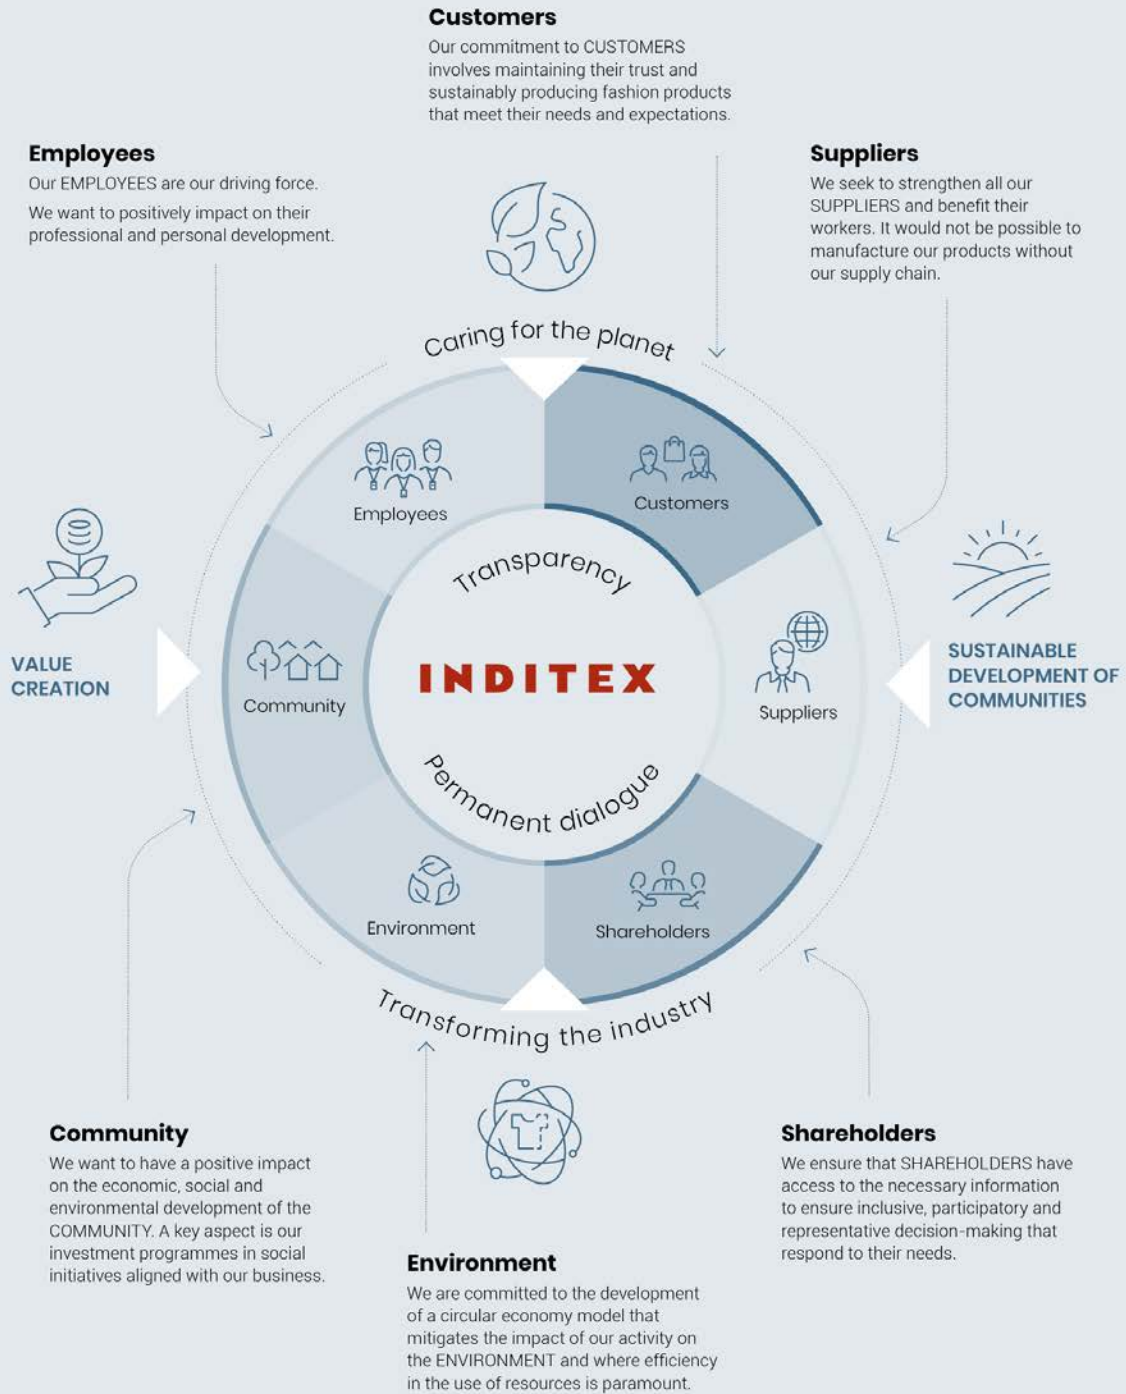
Customers
Our commitment to CUSTOMERS involves maintaining their trust and sustainably producing fashion products that meet their needs and expectations.

Employees
Our EMPLOYEES are our driving force.
We want to positively impact on their professional and personal development.

Suppliers
We seek to strengthen all our SUPPLIERS and benefit their workers. It would not be possible to manufacture our products without our supply chain.

Caring for the planet

Employees

Customers

Transparency

VALUE CREATION

Community

INDITEX

Suppliers

SUSTAINABLE DEVELOPMENT OF COMMUNITIES

Permanent dialogue

Environment

Shareholders

Transforming the industry

Community
We want to have a positive impact on the economic, social and environmental development of the COMMUNITY. A key aspect is our investment programmes in social initiatives aligned with our business.

Shareholders
We ensure that SHAREHOLDERS have access to the necessary information to ensure inclusive, participatory and representative decision-making that respond to their needs.

Environment
We are committed to the development of a circular economy model that mitigates the impact of our activity on the ENVIRONMENT and where efficiency in the use of resources is paramount.